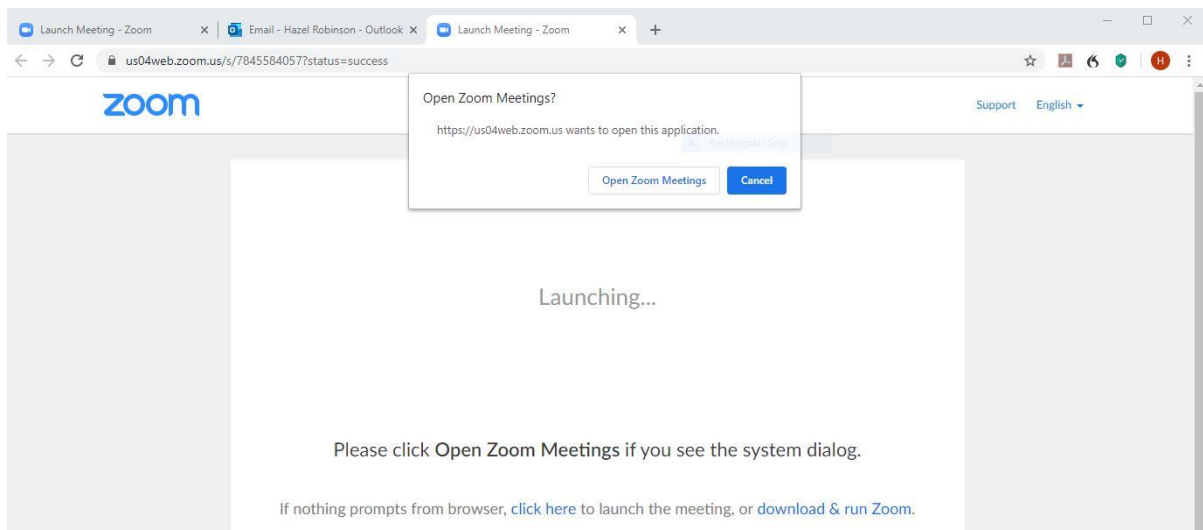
Launch Meeting - Zoom
Email - Hazel Robinson - Outlook
Launch Meeting - Zoom
us04web.zoom.us/s/7845584057?status=success
zoom
Open Zoom Meetings?
https://us04web.zoom.us wants to open this application.
Rectangular Snip
Open Zoom Meetings
Cancel
Support English
Launching...
Please click Open Zoom Meetings if you see the system dialog.
If nothing prompts from browser, click here to launch the meeting, or download & run Zoom.